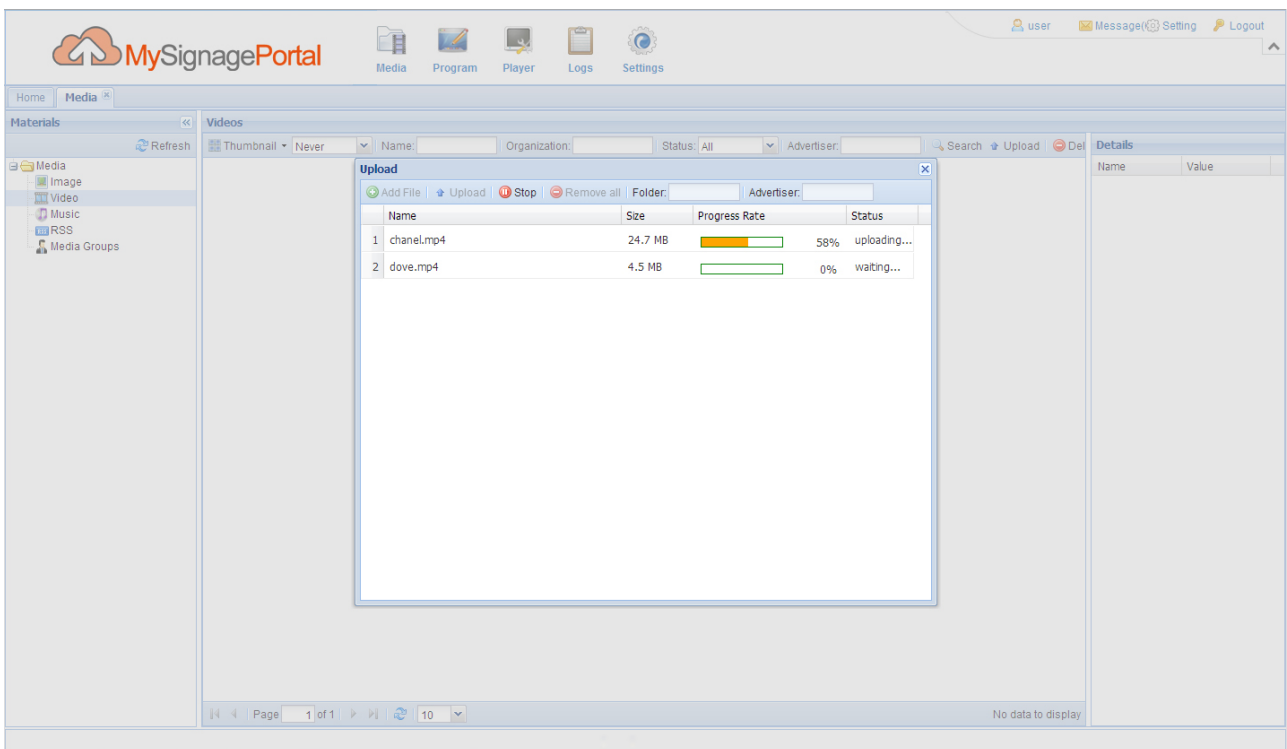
MySignagePortal

Media Program Player Logs Settings

user Message( Setting Logout

Home Media

Materials

Refresh

Media
Image
Video
Music
RSS
Media Groups

Videos

Thumbnail Never Name: Organization: Status: All Advertiser: Search Upload Del

Details

| Name | Value |
|---|---|

Upload

Add File Upload Stop Remove all Folder: Advertiser:

| | Name | Size | Progress Rate | Status |
|---|---|---|---|---|
| 1 | chanel.mp4 | 24.7 MB | 58% | uploading... |
| 2 | dove.mp4 | 4.5 MB | 0% | waiting... |

Page 1 of 1 10

No data to display